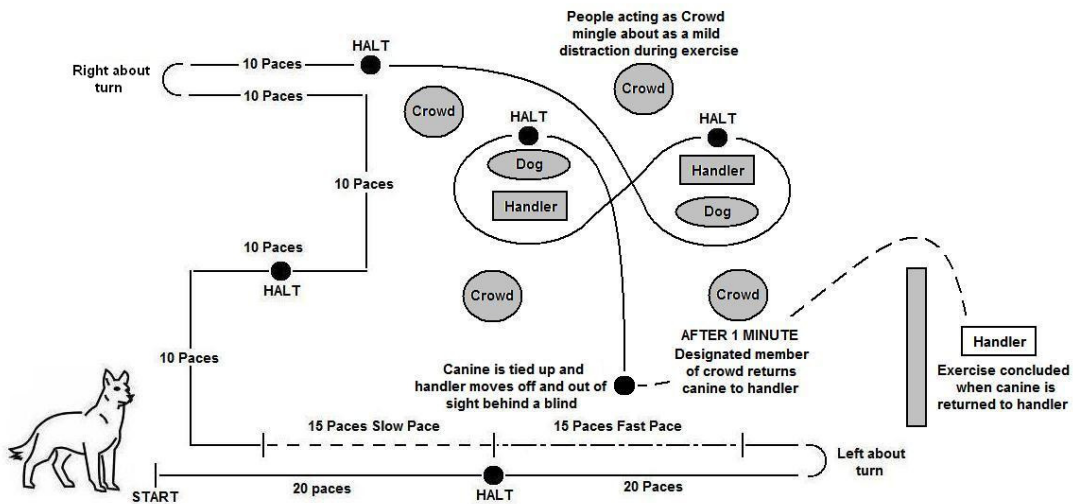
People acting as Crowd mingle about as a mild distraction during exercise

HALT

Right about turn

10 Paces

10 Paces

Crowd

Crowd

HALT

HALT

Dog

Handler

Handler

Dog

10 Paces

10 Paces

HALT

Crowd

Crowd

AFTER 1 MINUTE
Designated member of crowd returns canine to handler

Handler

Exercise concluded when canine is returned to handler

10 Paces

Canine is tied up and handler moves off and out of sight behind a blind

15 Paces Slow Pace

15 Paces Fast Pace

Left about turn

START

20 paces

HALT

20 Paces